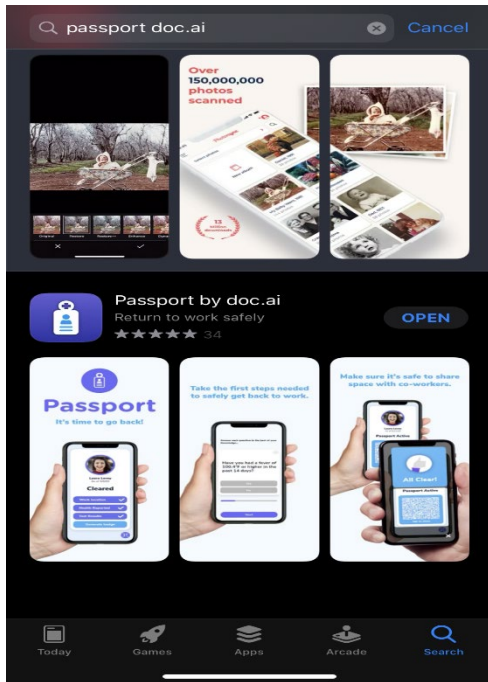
passport doc.ai

Cancel

Over 150,000,000 photos scanned

Passport by doc.ai

Return to work safely

34

OPEN

Passport

It's time to go back!

Cleared

Take the first steps needed to safely get back to work.

Have you had a fever of 100.4°F or higher in the past 14 days?

Make sure it's safe to share space with co-workers.

Passport Active

All Clear!

Passport Active

Today

Games

Apps

Arcade

Search